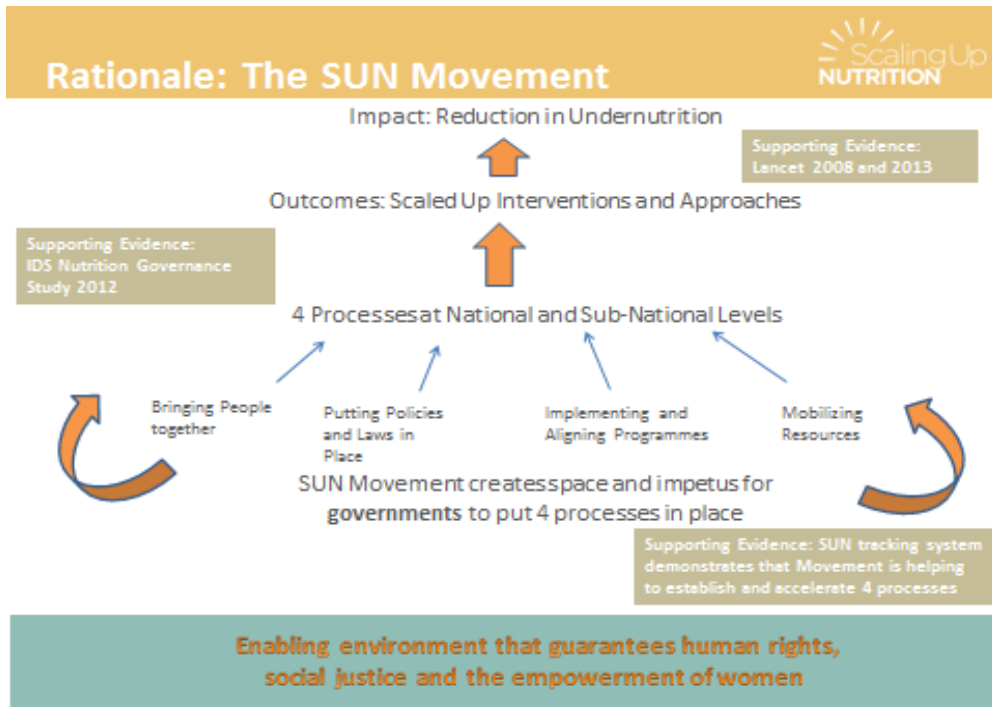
Rationale: The SUN Movement

Scaling Up NUTRITION

Impact: Reduction in Undernutrition

Supporting Evidence: Lancet 2008 and 2013

Outcomes: Scaled Up Interventions and Approaches

Supporting Evidence: IDS Nutrition Governance Study 2012

4 Processes at National and Sub-National Levels

Bringing People together

Putting Policies and Laws in Place

Implementing and Aligning Programmes

Mobilizing Resources

SUN Movement creates space and impetus for **governments** to put 4 processes in place

Supporting Evidence: SUN tracking system demonstrates that Movement is helping to establish and accelerate 4 processes

Enabling environment that guarantees human rights, social justice and the empowerment of women